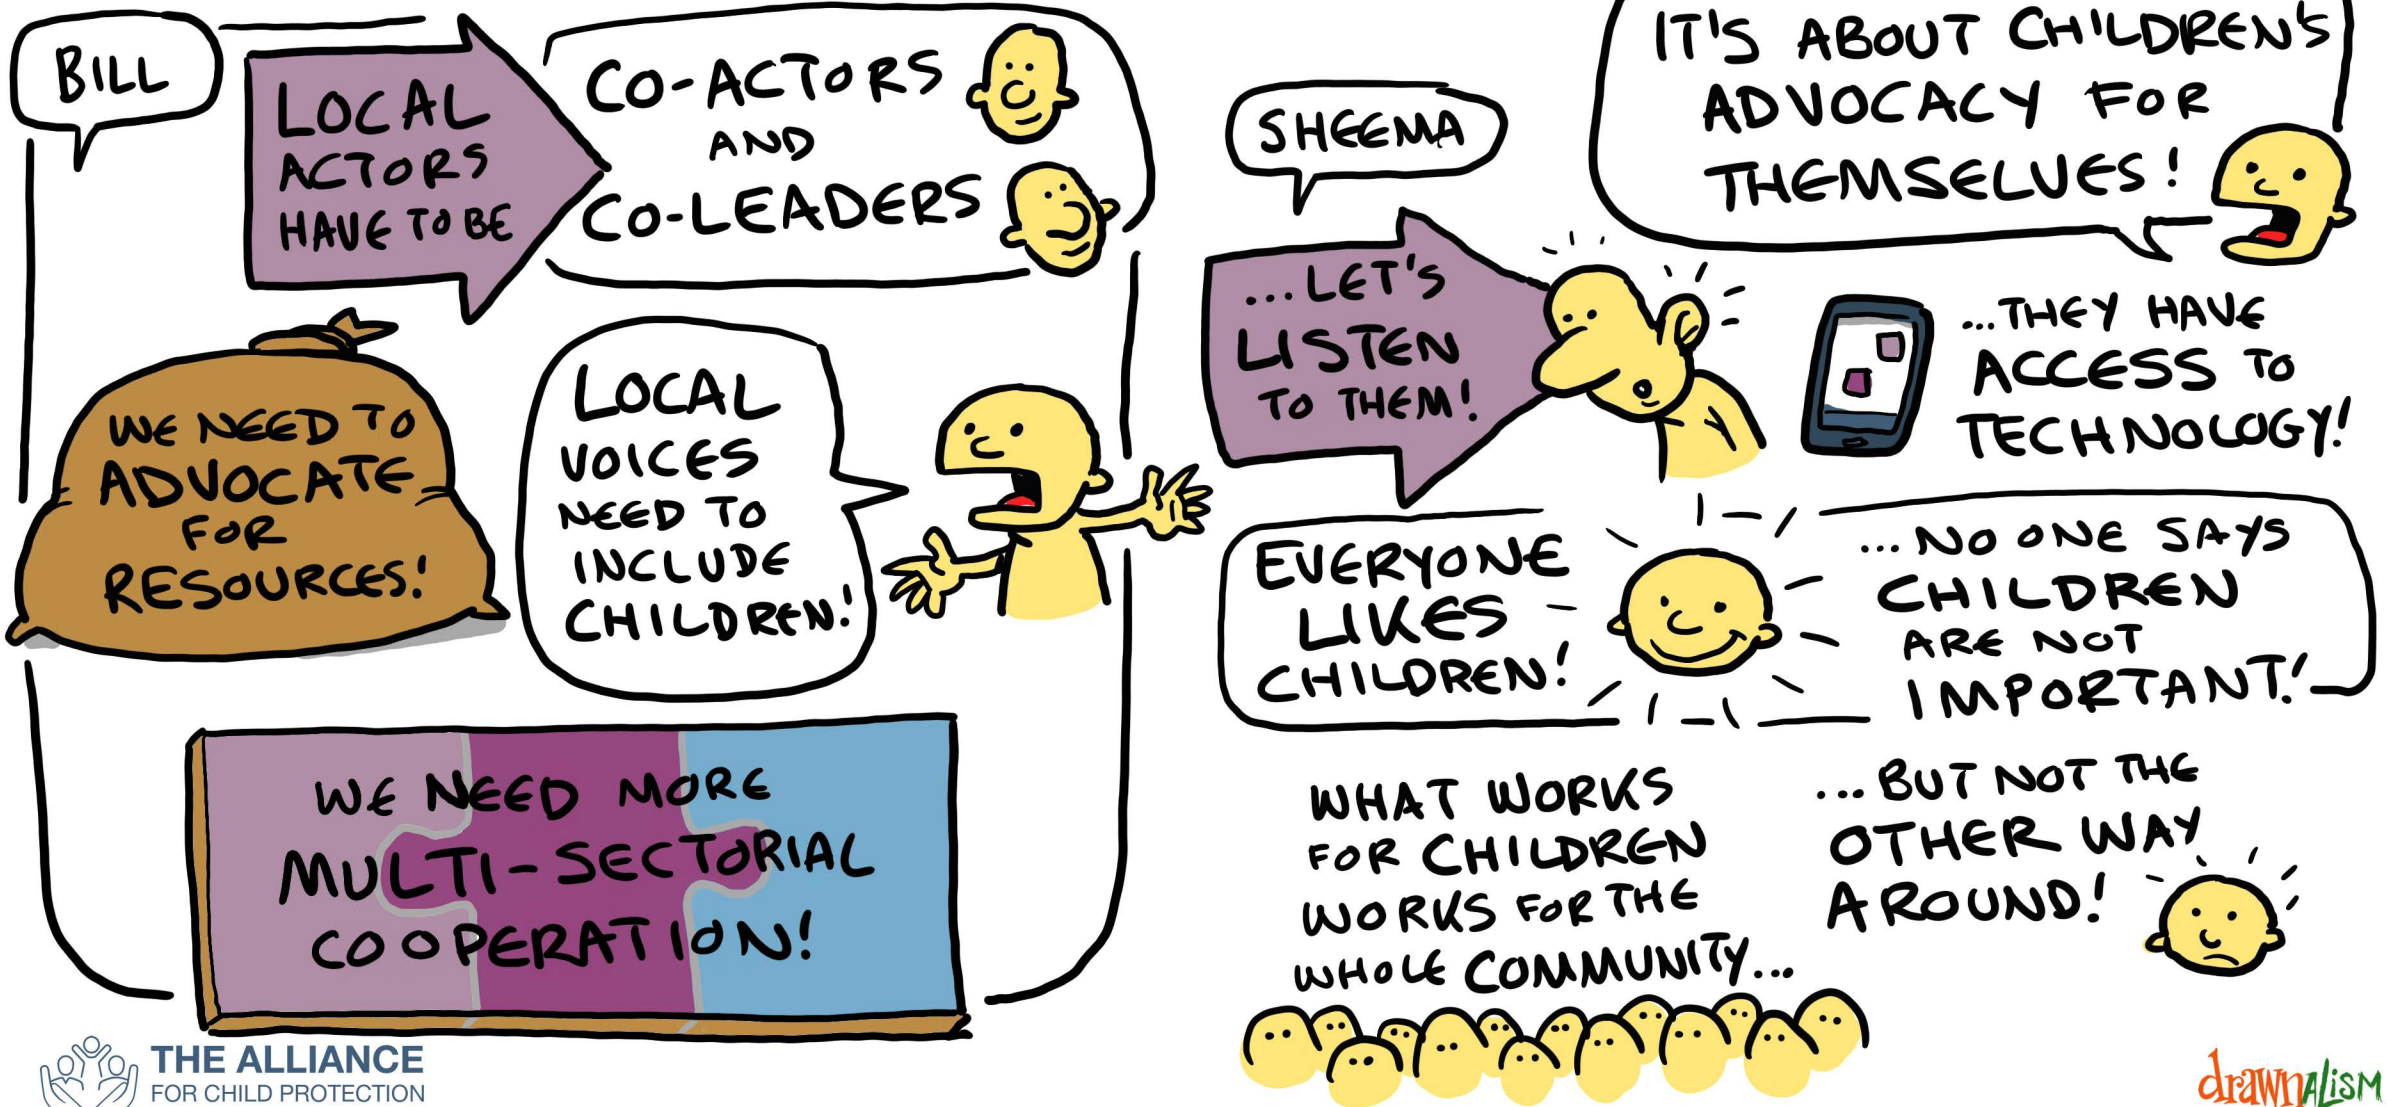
BILL

LOCAL ACTORS HAVE TO BE

CO-ACTORS AND CO-LEADERS

WE NEED TO ADVOCATE FOR RESOURCES!

LOCAL VOICES NEED TO INCLUDE CHILDREN!

WE NEED MORE MULTI-SECTORIAL COOPERATION!

SHEEMA

...LET'S LISTEN TO THEM!

IT'S ABOUT CHILDREN'S ADVOCACY FOR THEMSELVES!

...THEY HAVE ACCESS TO TECHNOLOGY!

EVERYONE LIKES CHILDREN!

...NO ONE SAYS CHILDREN ARE NOT IMPORTANT!

WHAT WORKS FOR CHILDREN WORKS FOR THE WHOLE COMMUNITY...

...BUT NOT THE OTHER WAY AROUND!

THE ALLIANCE FOR CHILD PROTECTION

drawnalism